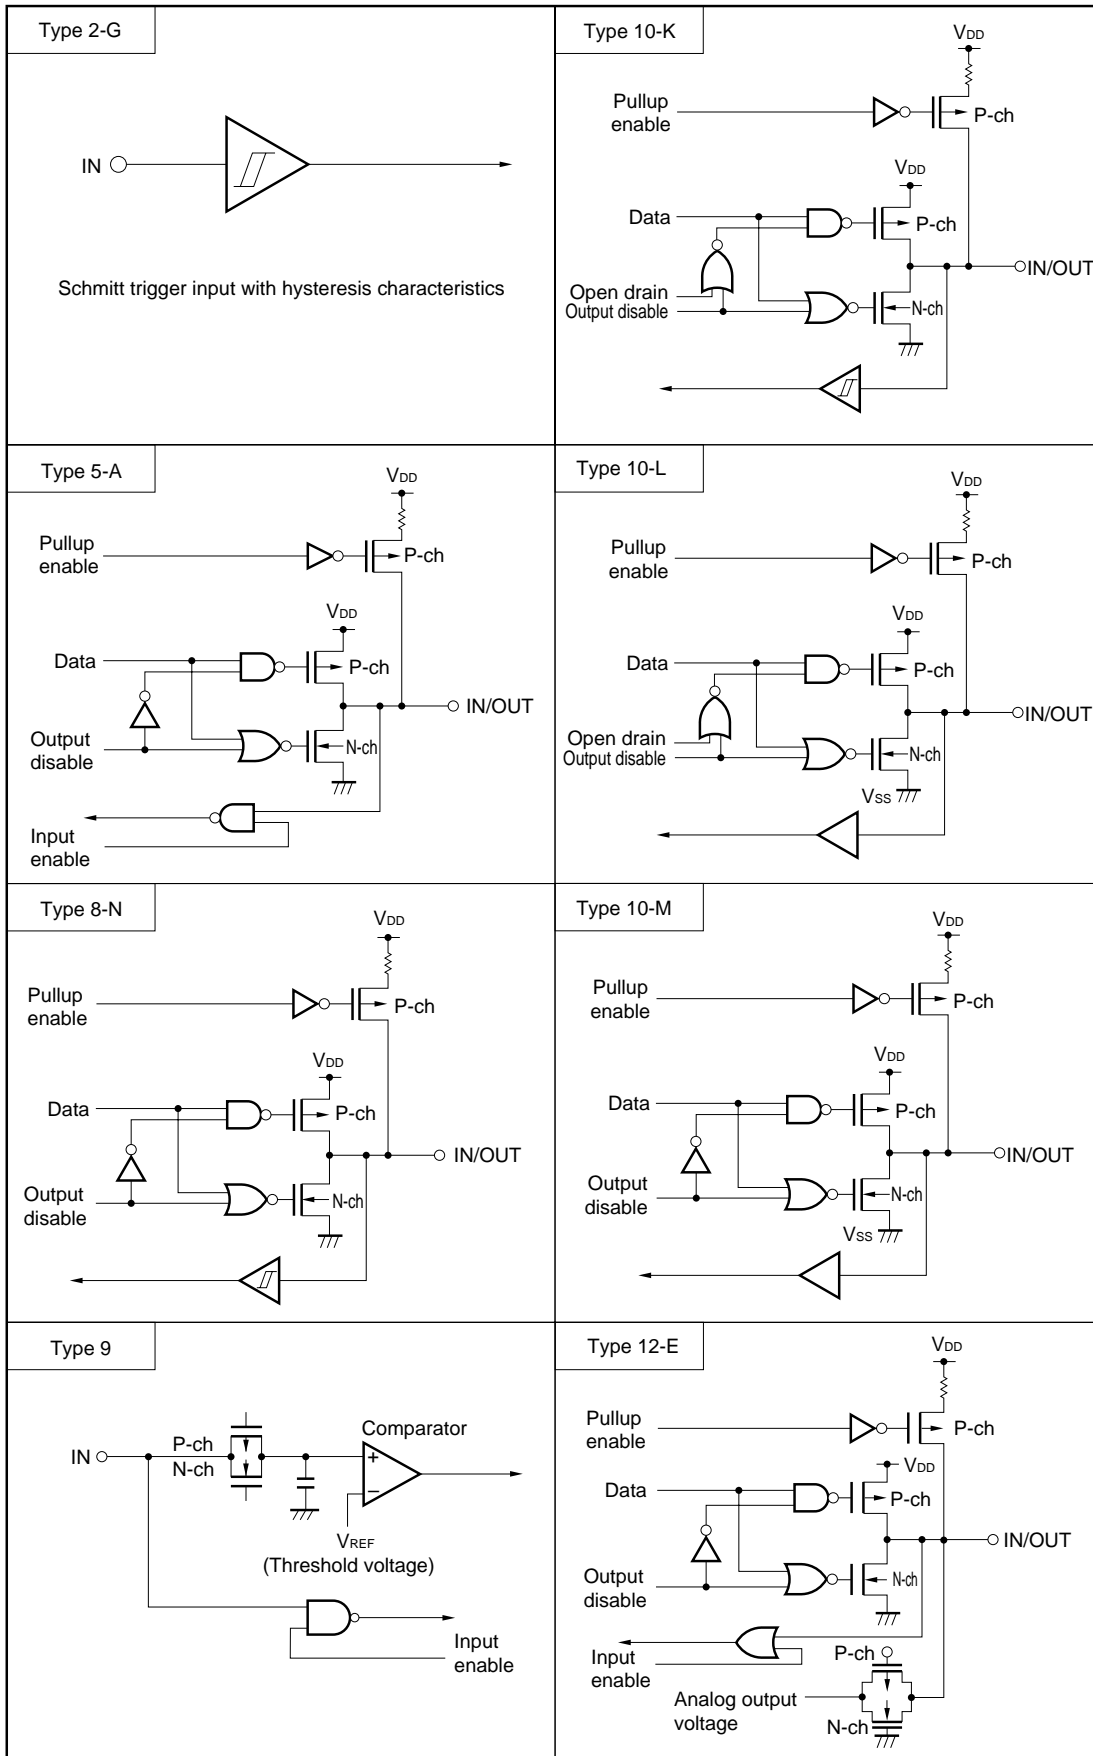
Type 2-G

IN

Schmitt trigger input with hysteresis characteristics

Type 10-K

$V_{DD}$

Pullup enable

P-ch

$V_{DD}$

Data

P-ch

IN/OUT

Open drain

Output disable

N-ch

Type 5-A

$V_{DD}$

Pullup enable

P-ch

$V_{DD}$

Data

P-ch

IN/OUT

Output disable

N-ch

Input enable

Type 10-L

$V_{DD}$

Pullup enable

P-ch

$V_{DD}$

Data

P-ch

IN/OUT

Open drain

Output disable

N-ch

$V_{SS}$

Type 8-N

$V_{DD}$

Pullup enable

P-ch

$V_{DD}$

Data

P-ch

IN/OUT

Output disable

N-ch

Type 10-M

$V_{DD}$

Pullup enable

P-ch

$V_{DD}$

Data

P-ch

IN/OUT

Output disable

N-ch

$V_{SS}$

Type 9

IN

P-ch

N-ch

Comparator

+

–

$V_{REF}$

(Threshold voltage)

Input enable

Type 12-E

$V_{DD}$

Pullup enable

P-ch

$V_{DD}$

Data

P-ch

IN/OUT

Output disable

N-ch

Input enable

P-ch

Analog output voltage

N-ch